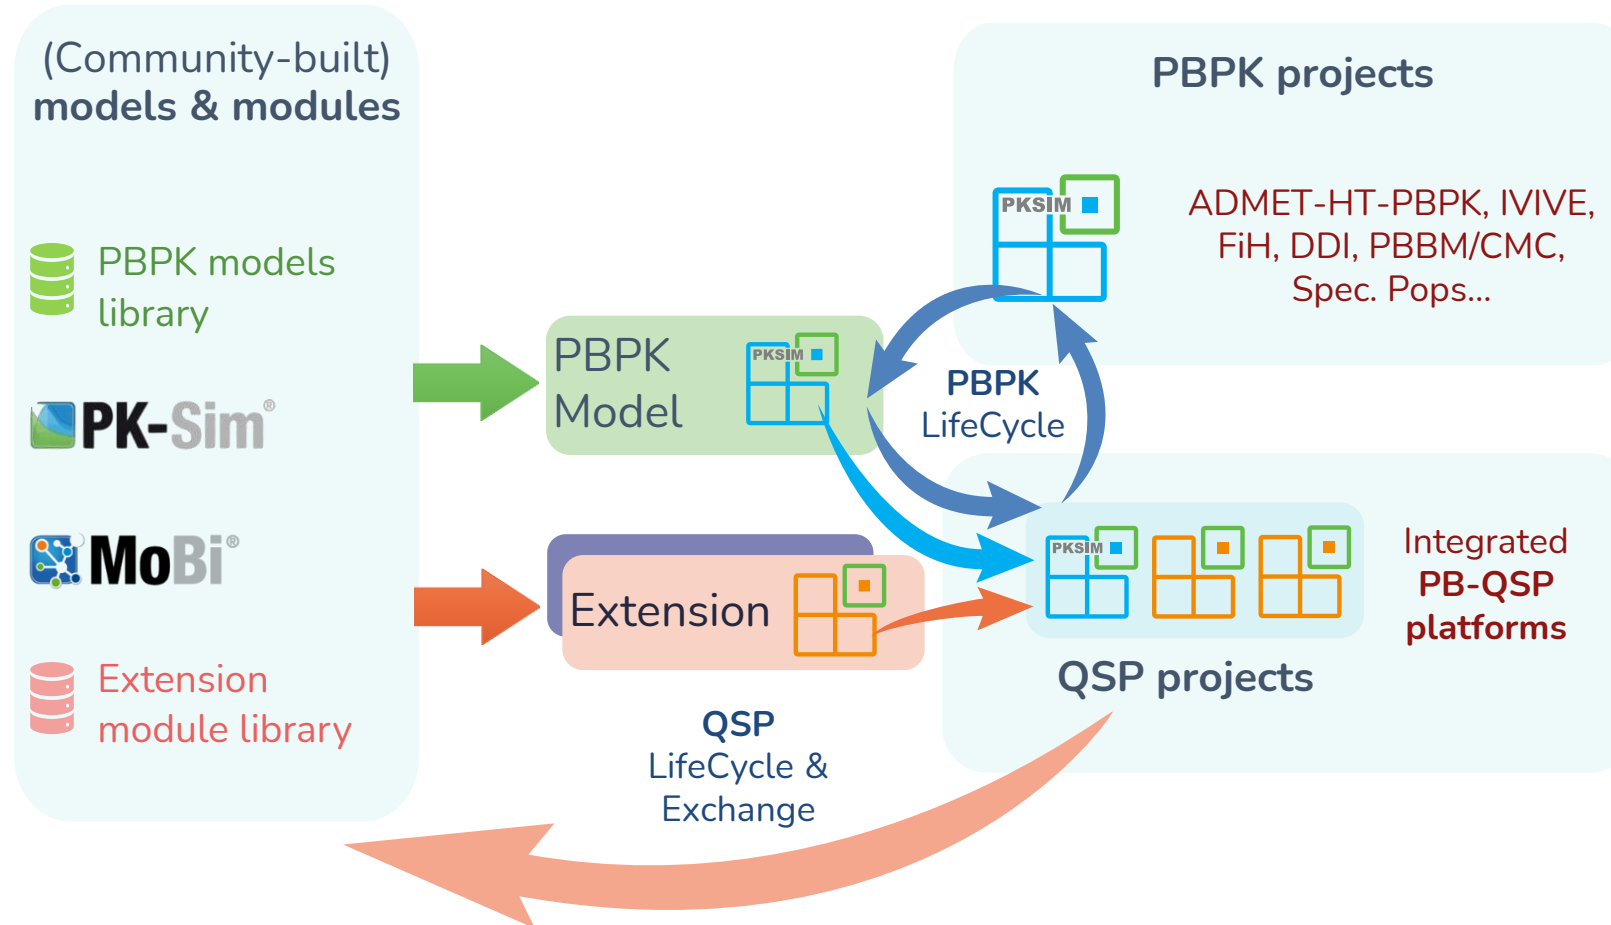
(Community-built)
models & modules

PBPK models library

PK-Sim®

MoBi®

Extension module library

PBPK Model

PKSIM

Extension

QSP
LifeCycle & Exchange

PBPK projects

PKSIM

ADMET-HT-PBPK, IVIVE, FiH, DDI, PBBM/CMC, Spec. Pops...

PBPK
LifeCycle

PKSIM

Integrated
PB-QSP
platforms

QSP projects